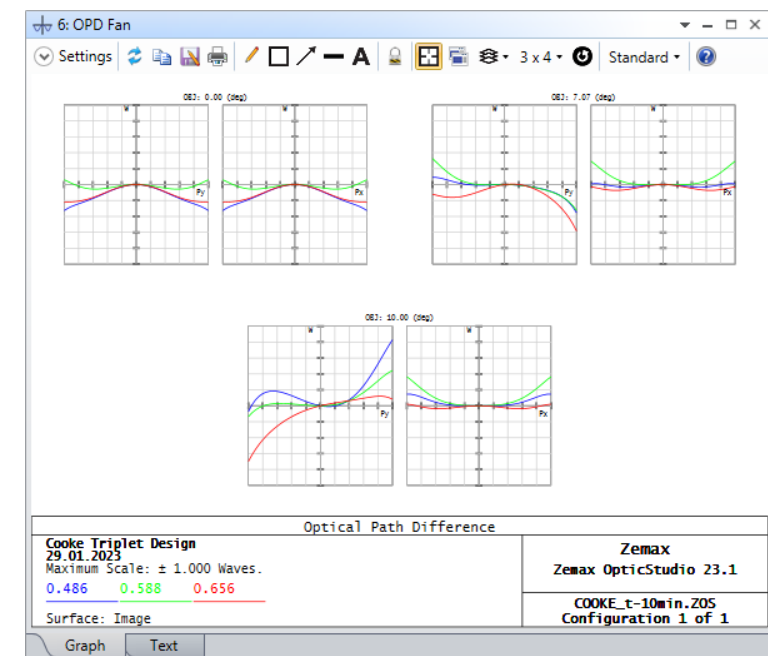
6: OPD Fan

Settings 3 x 4 Standard

OBJ: 0.00 (deg)

W Py W Px

OBJ: 7.07 (deg)

W Py W Px

OBJ: 10.00 (deg)

W Py W Px

Optical Path Difference

Cooke Triplet Design
29.01.2023
Maximum Scale: ± 1.000 Waves.

0.486 0.588 0.656

Surface: Image

Zemax
Zemax OpticStudio 23.1

COOKE_t-10min.ZOS
Configuration 1 of 1

Graph Text